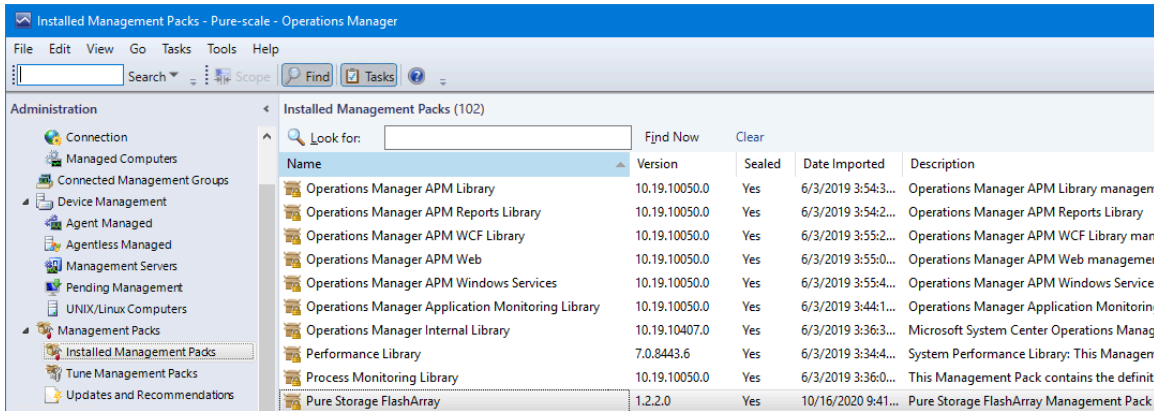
Installed Management Packs - Pure-scale - Operations Manager

File Edit View Go Tasks Tools Help

Search Scope Find Tasks

Administration

Connection
Managed Computers
Connected Management Groups
Device Management
Agent Managed
Agentless Managed
Management Servers
Pending Management
UNIX/Linux Computers
Management Packs
Installed Management Packs
Tune Management Packs
Updates and Recommendations

Installed Management Packs (102)

Look for: Find Now Clear

| Name | Version | Sealed | Date Imported | Description |
|---|---|---|---|---|
| Operations Manager APM Library | 10.19.10050.0 | Yes | 6/3/2019 3:54:3... | Operations Manager APM Library managem |
| Operations Manager APM Reports Library | 10.19.10050.0 | Yes | 6/3/2019 3:54:2... | Operations Manager APM Reports Library |
| Operations Manager APM WCF Library | 10.19.10050.0 | Yes | 6/3/2019 3:55:2... | Operations Manager APM WCF Library man |
| Operations Manager APM Web | 10.19.10050.0 | Yes | 6/3/2019 3:55:0... | Operations Manager APM Web managemen |
| Operations Manager APM Windows Services | 10.19.10050.0 | Yes | 6/3/2019 3:55:4... | Operations Manager APM Windows Service |
| Operations Manager Application Monitoring Library | 10.19.10050.0 | Yes | 6/3/2019 3:44:1... | Operations Manager Application Monitoring |
| Operations Manager Internal Library | 10.19.10407.0 | Yes | 6/3/2019 3:36:3... | Microsoft System Center Operations Manag |
| Performance Library | 7.0.8443.6 | Yes | 6/3/2019 3:34:4... | System Performance Library: This Managem |
| Process Monitoring Library | 10.19.10050.0 | Yes | 6/3/2019 3:36:0... | This Management Pack contains the definit |
| Pure Storage FlashArray | 1.2.2.0 | Yes | 10/16/2020 9:41... | Pure Storage FlashArray Management Pack |